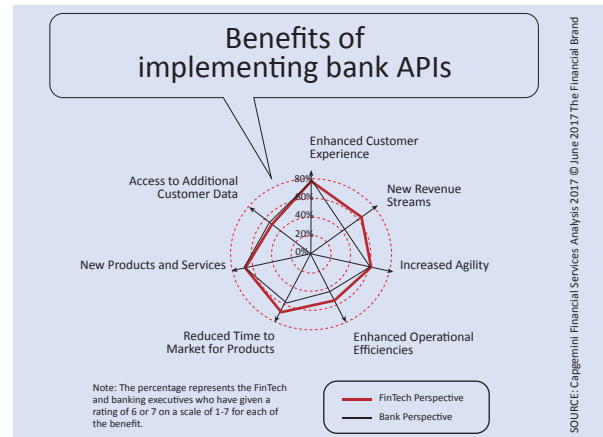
Benefits of implementing bank APIs

Enhanced Customer Experience

New Revenue Streams

Increased Agility

Enhanced Operational Efficiencies

Reduced Time to Market for Products

New Products and Services

Access to Additional Customer Data

80%
60%
40%
20%
0%

Note: The percentage represents the FinTech and banking executives who have given a rating of 6 or 7 on a scale of 1-7 for each of the benefit.

FinTech Perspective

Bank Perspective

SOURCE: Capgemini Financial Services Analysis 2017 © June 2017 The Financial Brand